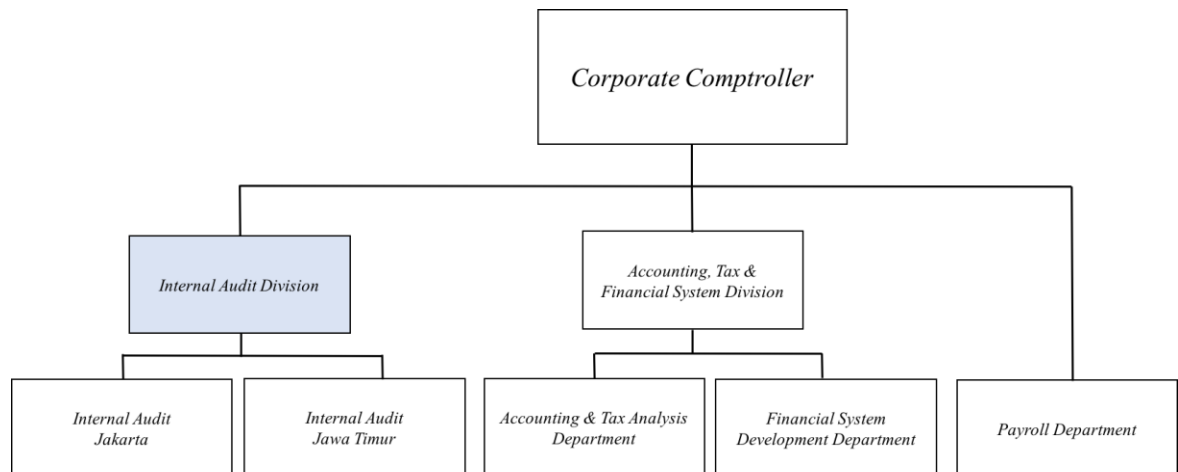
Corporate Comptroller

Internal Audit Division

Accounting, Tax & Financial System Division

Internal Audit Jakarta

Internal Audit Jawa Timur

Accounting & Tax Analysis Department

Financial System Development Department

Payroll Department